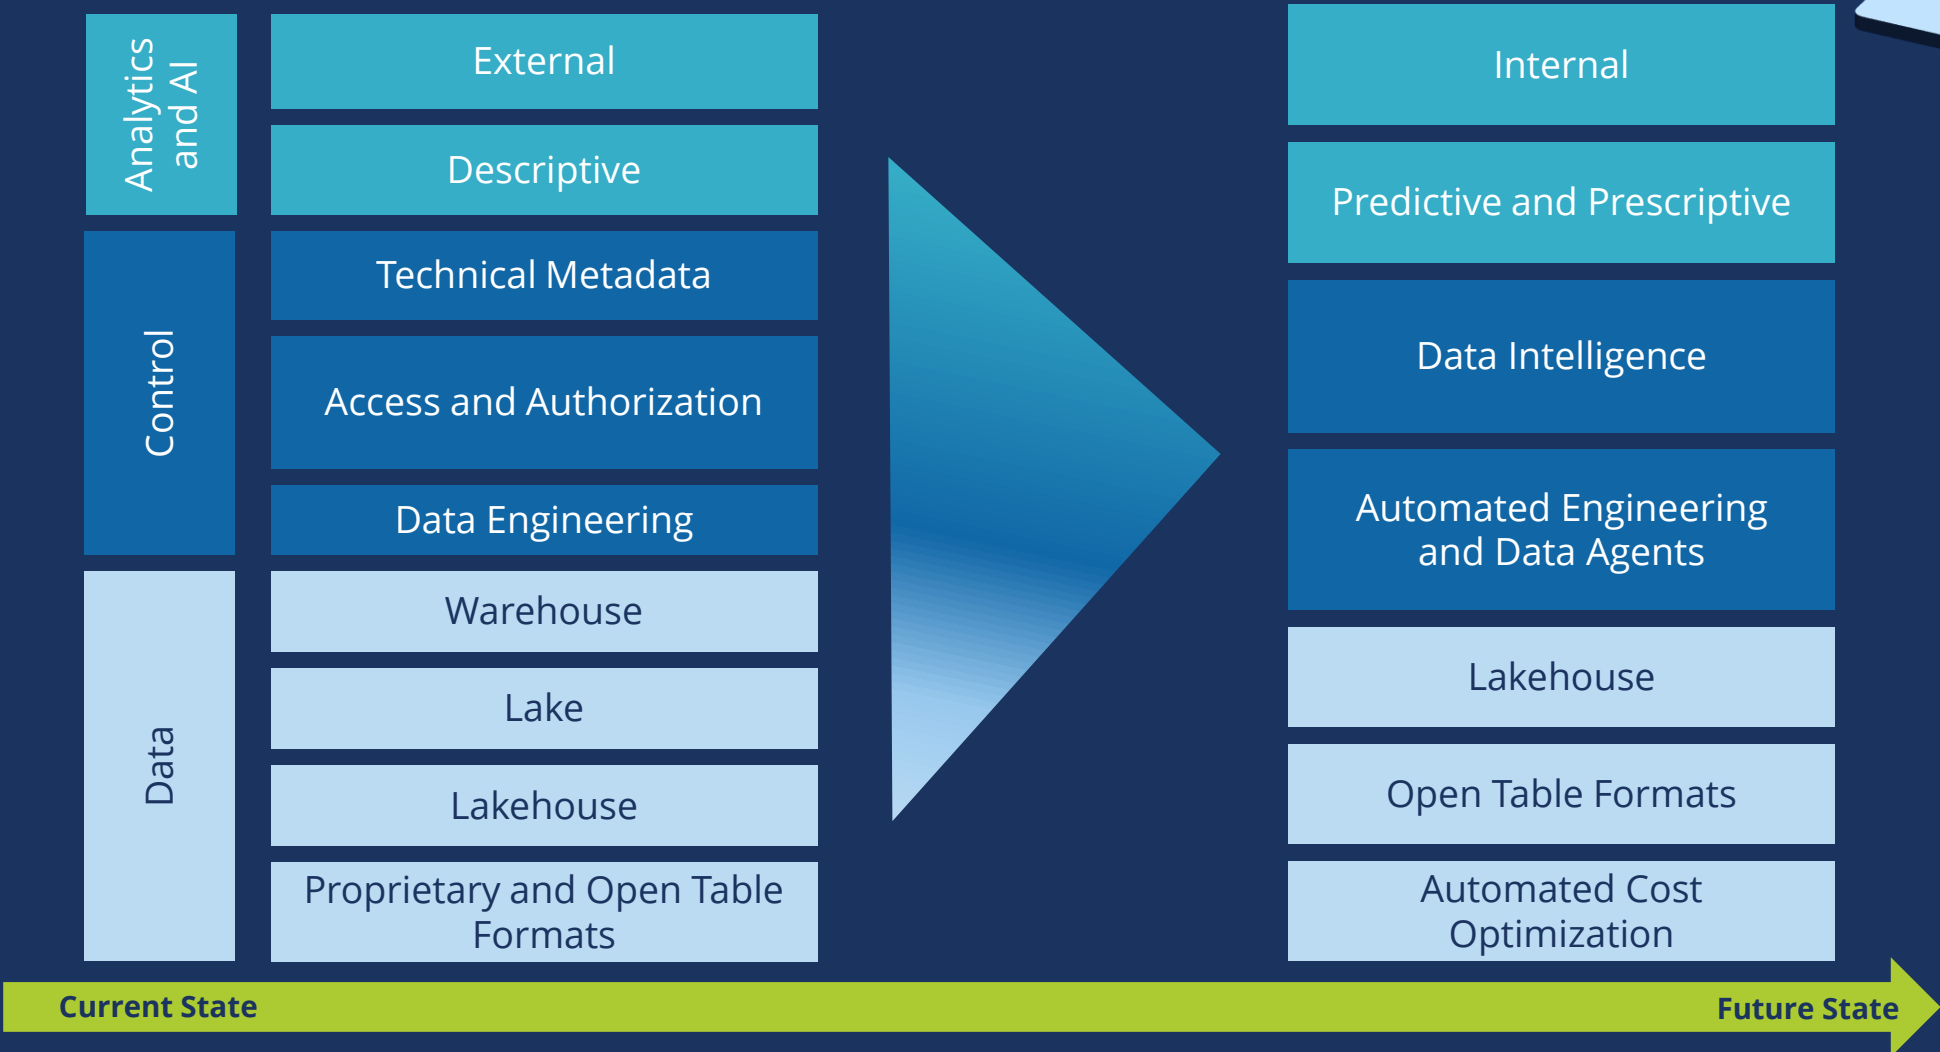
Analytics and AI

External

Descriptive

Control

Technical Metadata

Access and Authorization

Data Engineering

Data

Warehouse

Lake

Lakehouse

Proprietary and Open Table Formats

Internal

Predictive and Prescriptive

Data Intelligence

Automated Engineering and Data Agents

Lakehouse

Open Table Formats

Automated Cost Optimization

Current State

Future State